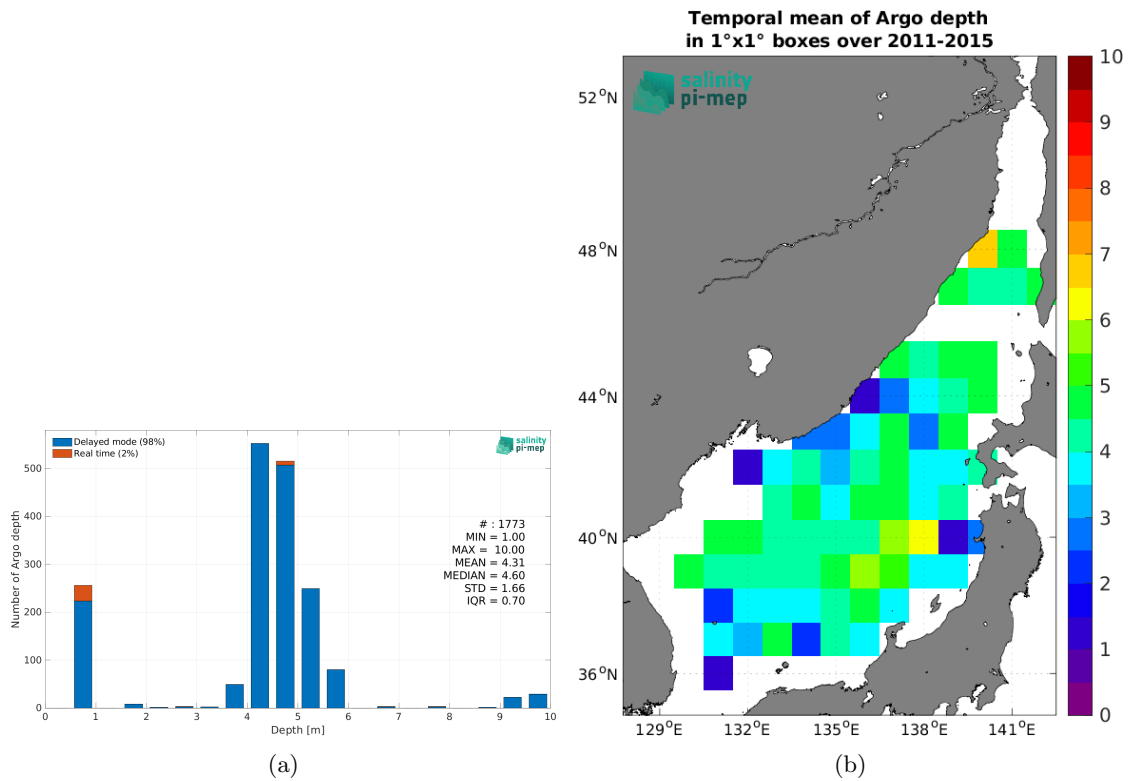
Delayed mode (98%)
Real time (2%)

salinity
pi-mep

Number of Argo depth

500
400
300
200
100
0

0 1 2 3 4 5 6 7 8 9 10
Depth [m]

# : 1773
MIN = 1.00
MAX = 10.00
MEAN = 4.31
MEDIAN = 4.60
STD = 1.66
IQR = 0.70

(a)

Temporal mean of Argo depth
in 1°x1° boxes over 2011-2015

salinity
pi-mep

52°N
48°N
44°N
40°N
36°N

129°E 132°E 135°E 138°E 141°E

10
9
8
7
6
5
4
3
2
1
0

(b)